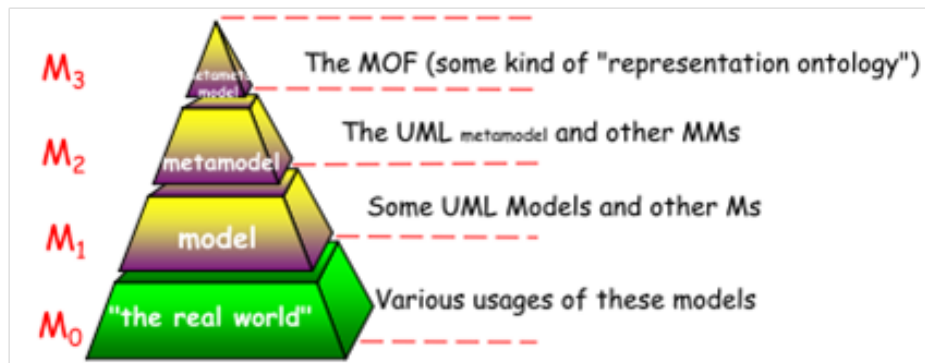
$M_3$ metameta model The MOF (some kind of "representation ontology")

$M_2$ metamodel The UML metamodel and other MMs

$M_1$ model Some UML Models and other Ms

$M_0$ "the real world" Various usages of these models